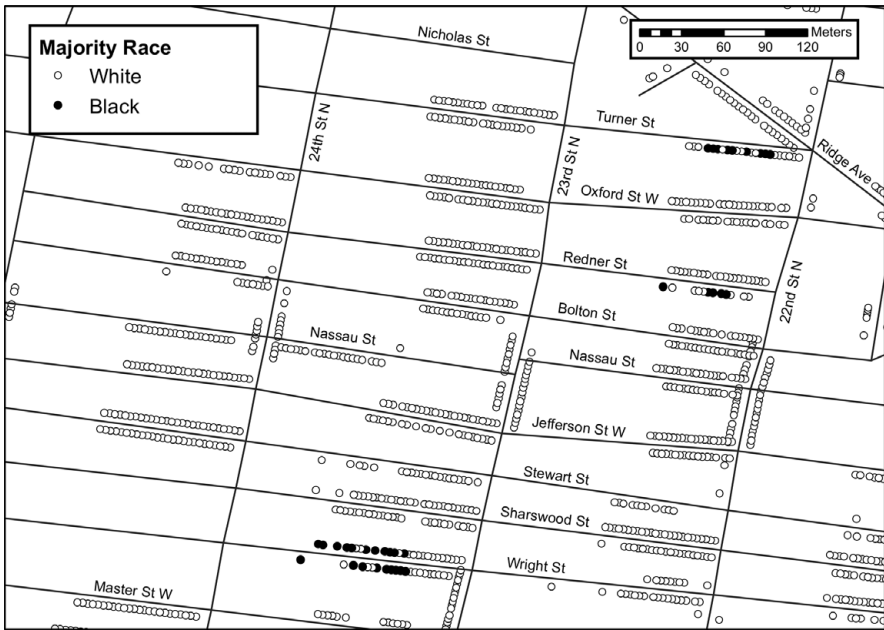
Majority Race
White
Black

Meters
0 30 60 90 120

Nicholas St
Turner St
24th St N
23rd St N
Ridge Ave
Oxford St W
Redner St
22nd St N
Bolton St
Nassau St
Nassau St
Jefferson St W
Stewart St
Sharswood St
Wright St
Master St W